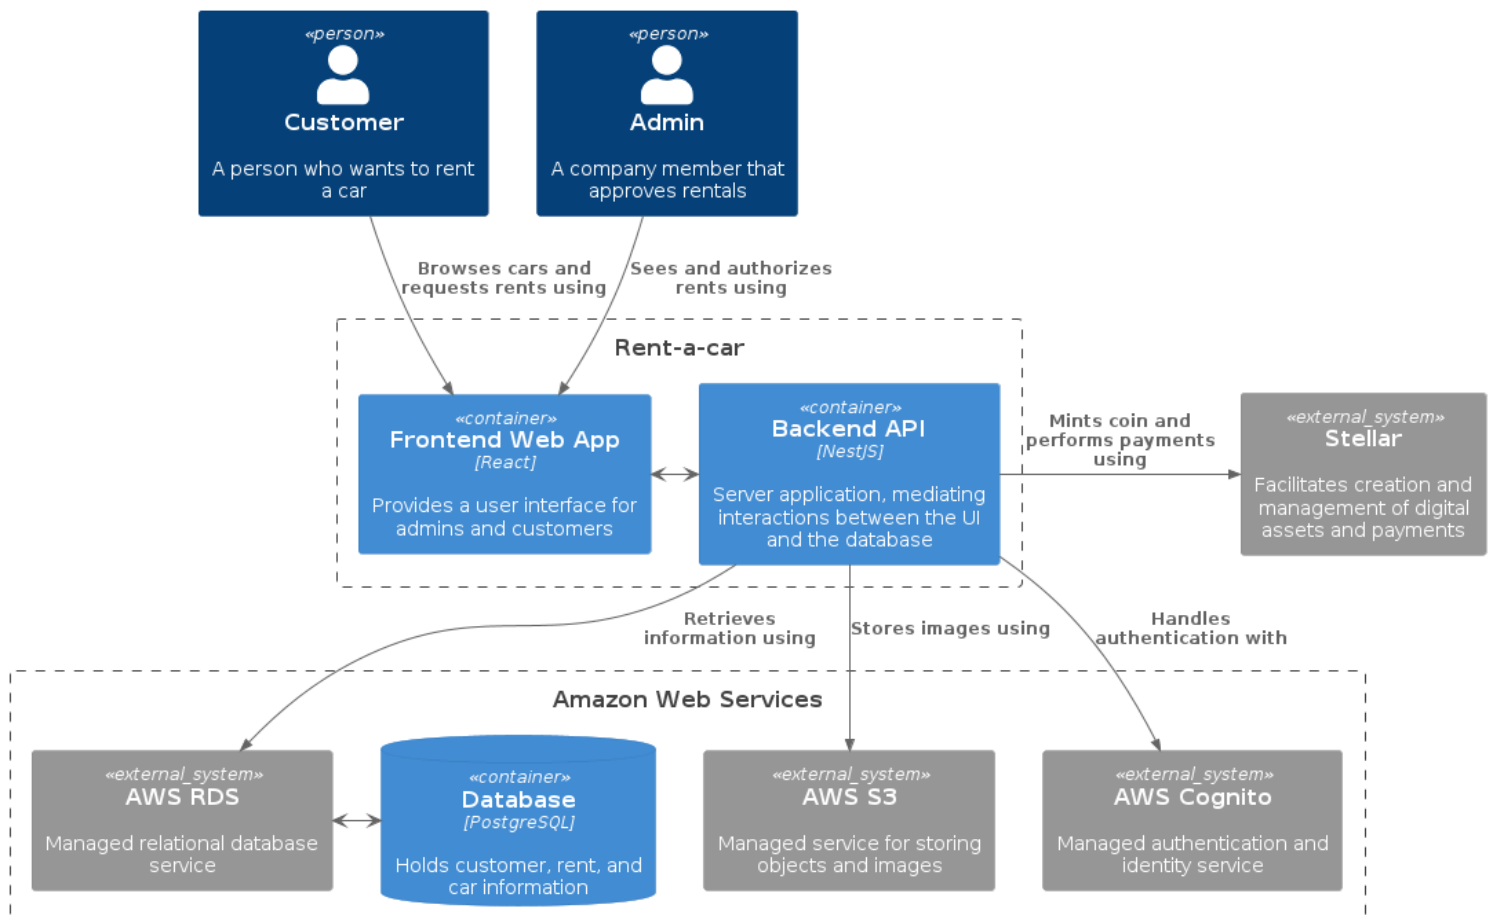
«person»
Customer
A person who wants to rent a car

«person»
Admin
A company member that approves rentals

Browses cars and requests rents using

Sees and authorizes rents using

Rent-a-car

«container»
Frontend Web App
[React]
Provides a user interface for admins and customers

«container»
Backend API
[NestJS]
Server application, mediating interactions between the UI and the database

Mints coin and performs payments using

«external_system»
Stellar
Facilitates creation and management of digital assets and payments

Retrieves information using

Stores images using

Handles authentication with

Amazon Web Services

«external_system»
AWS RDS
Managed relational database service

«container»
Database
[PostgreSQL]
Holds customer, rent, and car information

«external_system»
AWS S3
Managed service for storing objects and images

«external_system»
AWS Cognito
Managed authentication and identity service